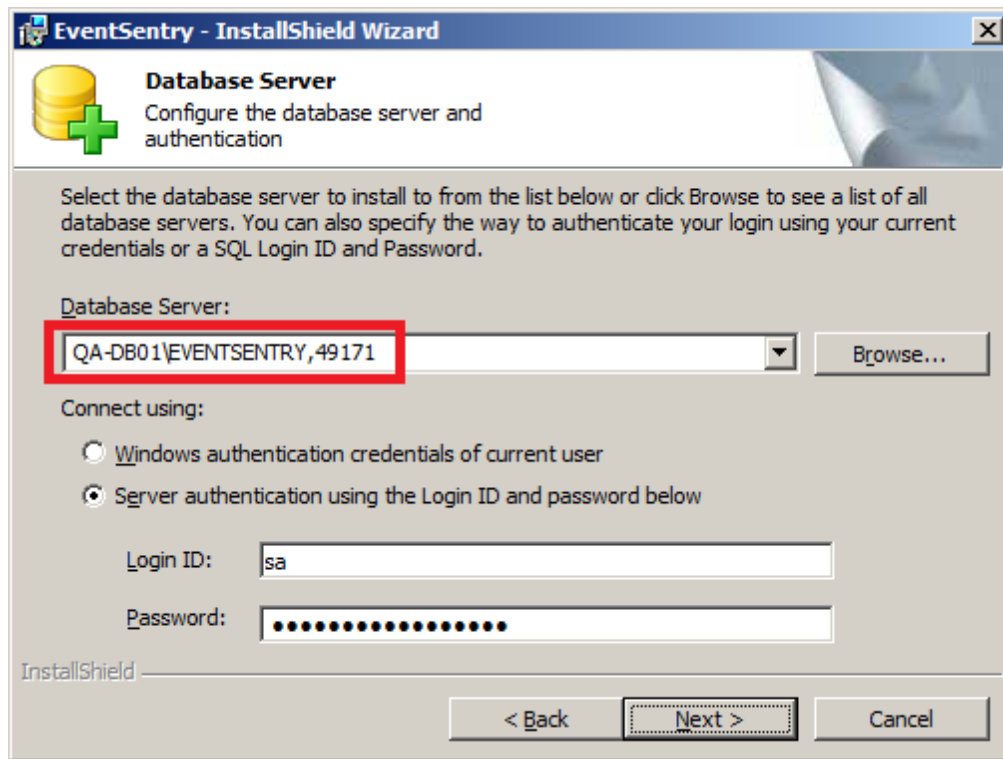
EventSentry - InstallShield Wizard

Database Server
Configure the database server and authentication

Select the database server to install to from the list below or click Browse to see a list of all database servers. You can also specify the way to authenticate your login using your current credentials or a SQL Login ID and Password.

Database Server:
QA-DB01\EVENTSENTRY,49171
Browse...

Connect using:
Windows authentication credentials of current user
Server authentication using the Login ID and password below

Login ID: sa
Password: ••••••••••••••••••

InstallShield

< Back
Next >
Cancel